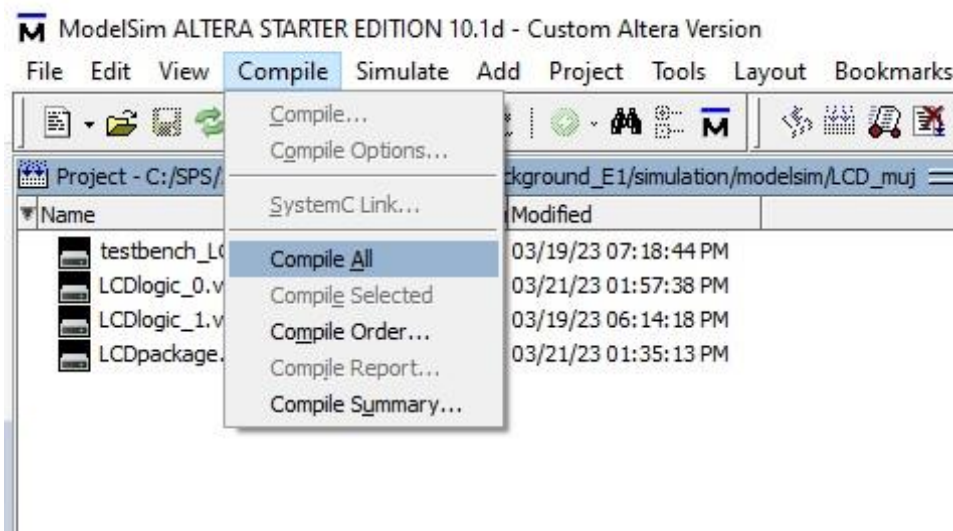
ModelSim ALTERA STARTER EDITION 10.1d - Custom Altera Version

File Edit View Compile Simulate Add Project Tools Layout Bookmarks

Project - C:/SPS/ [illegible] ckground_E1/simulation/modelsim/LCD_muj

Name | Modified

testbench_L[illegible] 03/19/23 07:18:44 PM
LCDlogic_0.v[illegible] 03/21/23 01:57:38 PM
LCDlogic_1.v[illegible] 03/19/23 06:14:18 PM
LCDpackage.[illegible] 03/21/23 01:35:13 PM

Compile...
Compile Options...
SystemC Link...
Compile All
Compile Selected
Compile Order...
Compile Report...
Compile Summary...